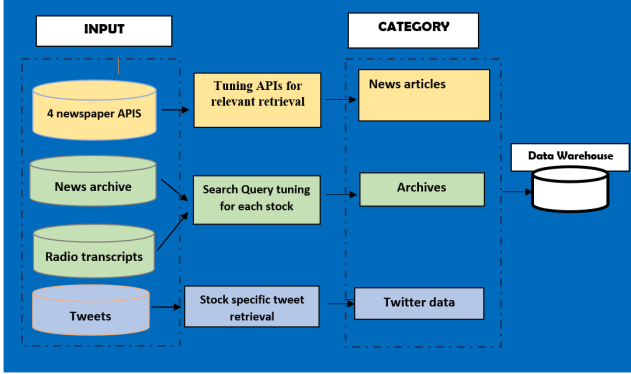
INPUT

CATEGORY

4 newspaper APIS

Tuning APIs for relevant retrieval

News articles

News archive

Search Query tuning for each stock

Archives

Data Warehouse

Radio transcripts

Tweets

Stock specific tweet retrieval

Twitter data